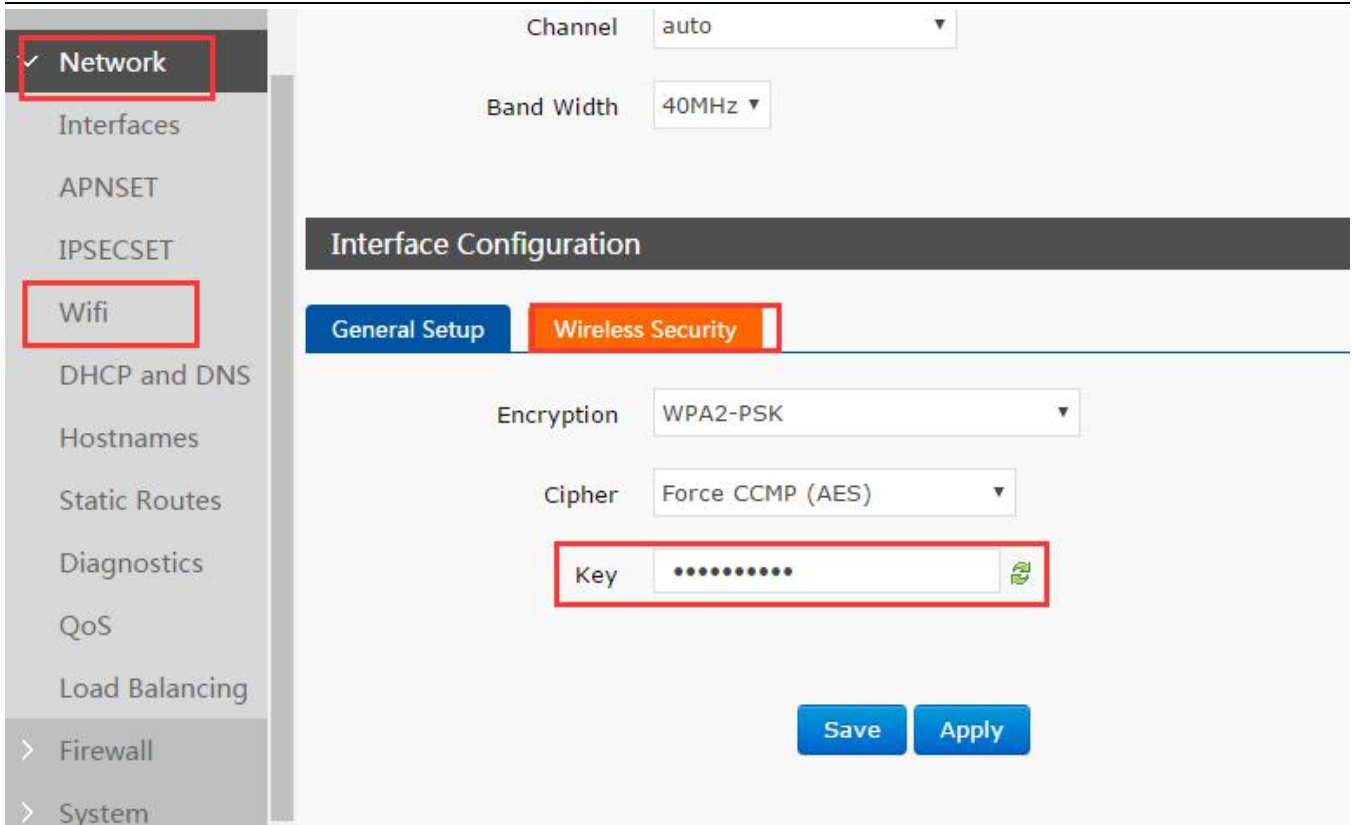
Network
Interfaces
APNSET
IPSECSET
Wifi
DHCP and DNS
Hostnames
Static Routes
Diagnostics
QoS
Load Balancing
Firewall
System

Channel auto
Band Width 40MHz

Interface Configuration

General Setup
Wireless Security

Encryption WPA2-PSK
Cipher Force CCMP (AES)
Key ••••••••••

Save
Apply